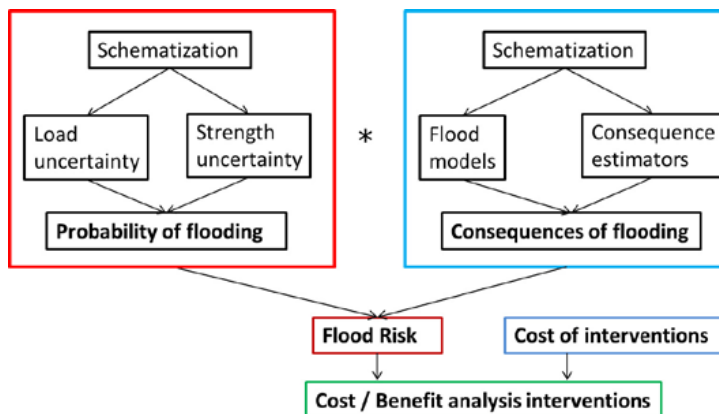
Schematization

Load uncertainty

Strength uncertainty

Probability of flooding

*

Schematization

Flood models

Consequence estimators

Consequences of flooding

Flood Risk

Cost of interventions

Cost / Benefit analysis interventions